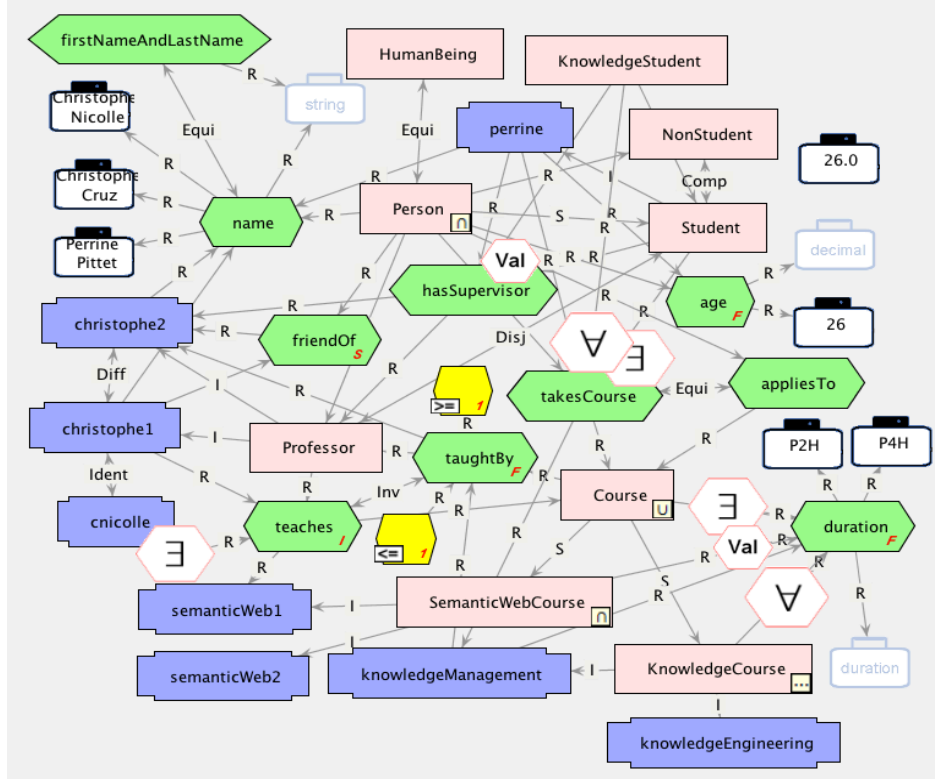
firstNameAndLastName
HumanBeing
KnowledgeStudent
R
string
Christophe Nicolle
Equi
Equi
perrine
NonStudent
26.0
R
R
Christophe Cruz
R
R
Comp
R
I
R
name
R
Person
S
Student
R
Perrine Pittet
R
R
decimal
R
R
Val
R
R
R
hasSupervisor
R
age F
R
R
R
christophe2
R
friendOf S
Disj
26
R
R
∀
∃
Diff
I
R
>= 1
takesCourse
Equi
appliesTo
christophe1
I
Professor
taughtBy F
R
R
P2H
P4H
R
Ident
R
Inv
Course
R
R
cnicolle
∃
R
teaches I
R
<= 1
∃
R
duration F
R
S
Val
R
R
semanticWeb1
I
SemanticWebCourse
R
S
R
∀
R
I
semanticWeb2
knowledgeManagement
I
KnowledgeCourse
duration
I
knowledgeEngineering